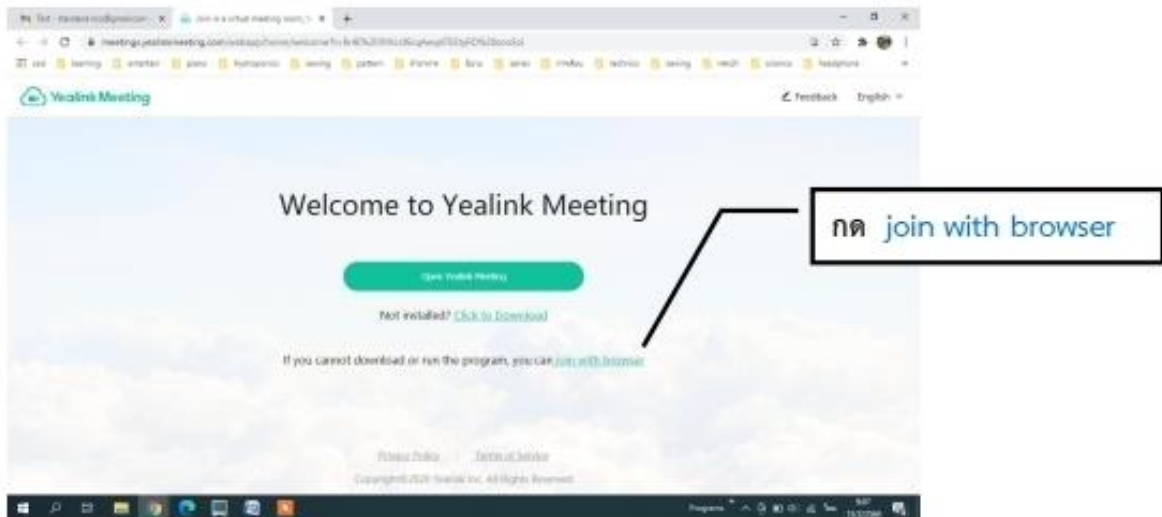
Yealink Meeting

Feedback English

Welcome to Yealink Meeting

Open Yealink Meeting

Not installed? Click to Download

If you cannot download or run the program, you can join with browser

กด join with browser

Privacy Policy | Terms of Service

Copyright©2020 Yealink Inc. All Rights Reserved